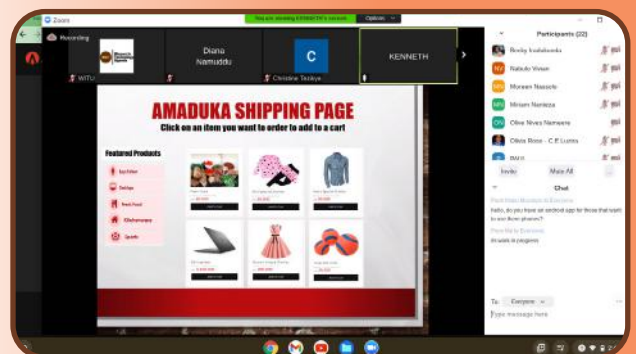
Zoom

You are viewing KENNETH's screen

Options

Recording

WITU

Diana Namuddu

Christine Tezikye

C

KENNETH

AMADUKA SHIPPING PAGE

Click on an item you want to order to add to a cart

Featured Products

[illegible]

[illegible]

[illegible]

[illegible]

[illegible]

Participants (22)

Becky Isabalonda

Nabulo Vivian

Noreen Nassolo

Miriam Namirza

Olive Nives Namwere

Olikia Rose - C.E Luzira

BAG

Invite

Mute All

Chat

From Olive Mission to Everyone:

hello, do you have an android app for those that want to use their phones?

From Me to Everyone:

its work in progress

To: Everyone

Type message here